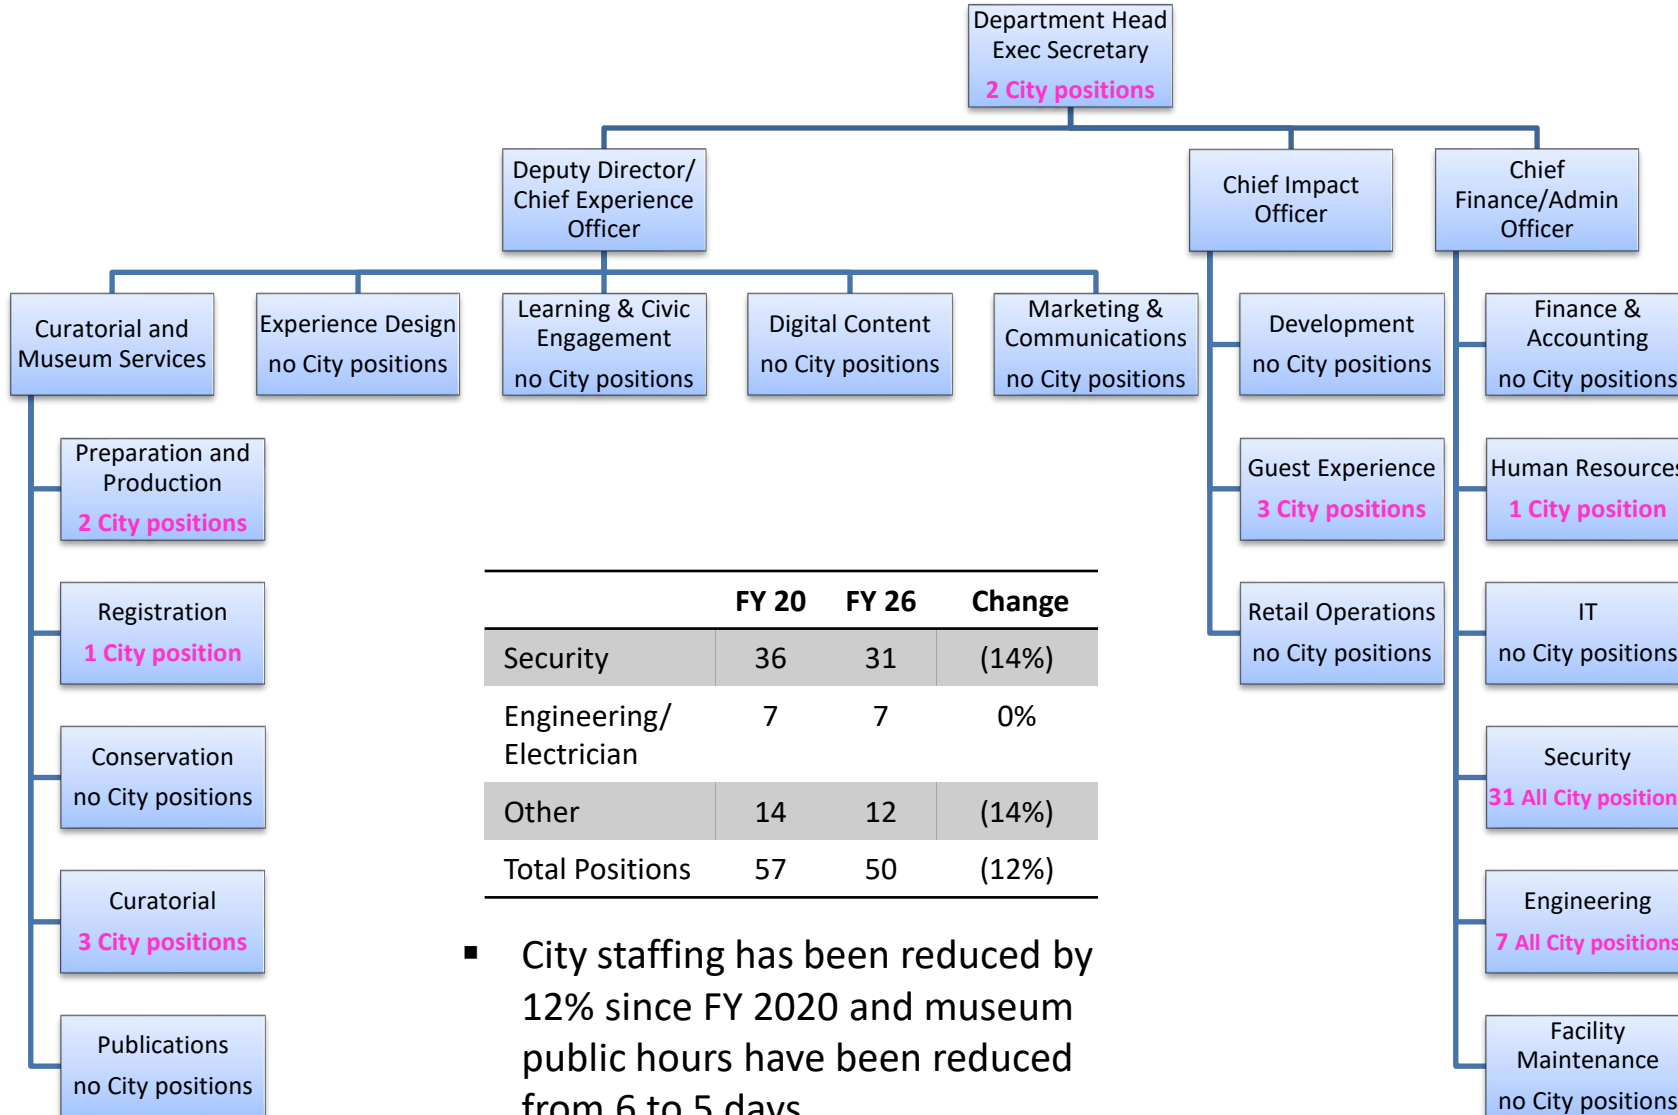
Department Head
Exec Secretary
2 City positions

Deputy Director/ Chief Experience Officer

Chief Impact Officer

Chief Finance/Admin Officer

Curatorial and Museum Services

Experience Design
no City positions

Learning & Civic Engagement
no City positions

Digital Content
no City positions

Marketing & Communications
no City positions

Development
no City positions

Finance & Accounting
no City positions

Preparation and Production
2 City positions

Guest Experience
3 City positions

Human Resource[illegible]
1 City position

Registration
1 City position

Retail Operations
no City positions

IT
no City positions

Conservation
no City positions

Security
31 All City position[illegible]

Curatorial
3 City positions

Engineering
7 All City position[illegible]

Publications
no City positions

Facility Maintenance
no City positions

| | FY 20 | FY 26 | Change |
|---|---|---|---|
| Security | 36 | 31 | (14%) |
| Engineering/ Electrician | 7 | 7 | 0% |
| Other | 14 | 12 | (14%) |
| Total Positions | 57 | 50 | (12%) |

▪ City staffing has been reduced by 12% since FY 2020 and museum public hours have been reduced from 6 to 5 days